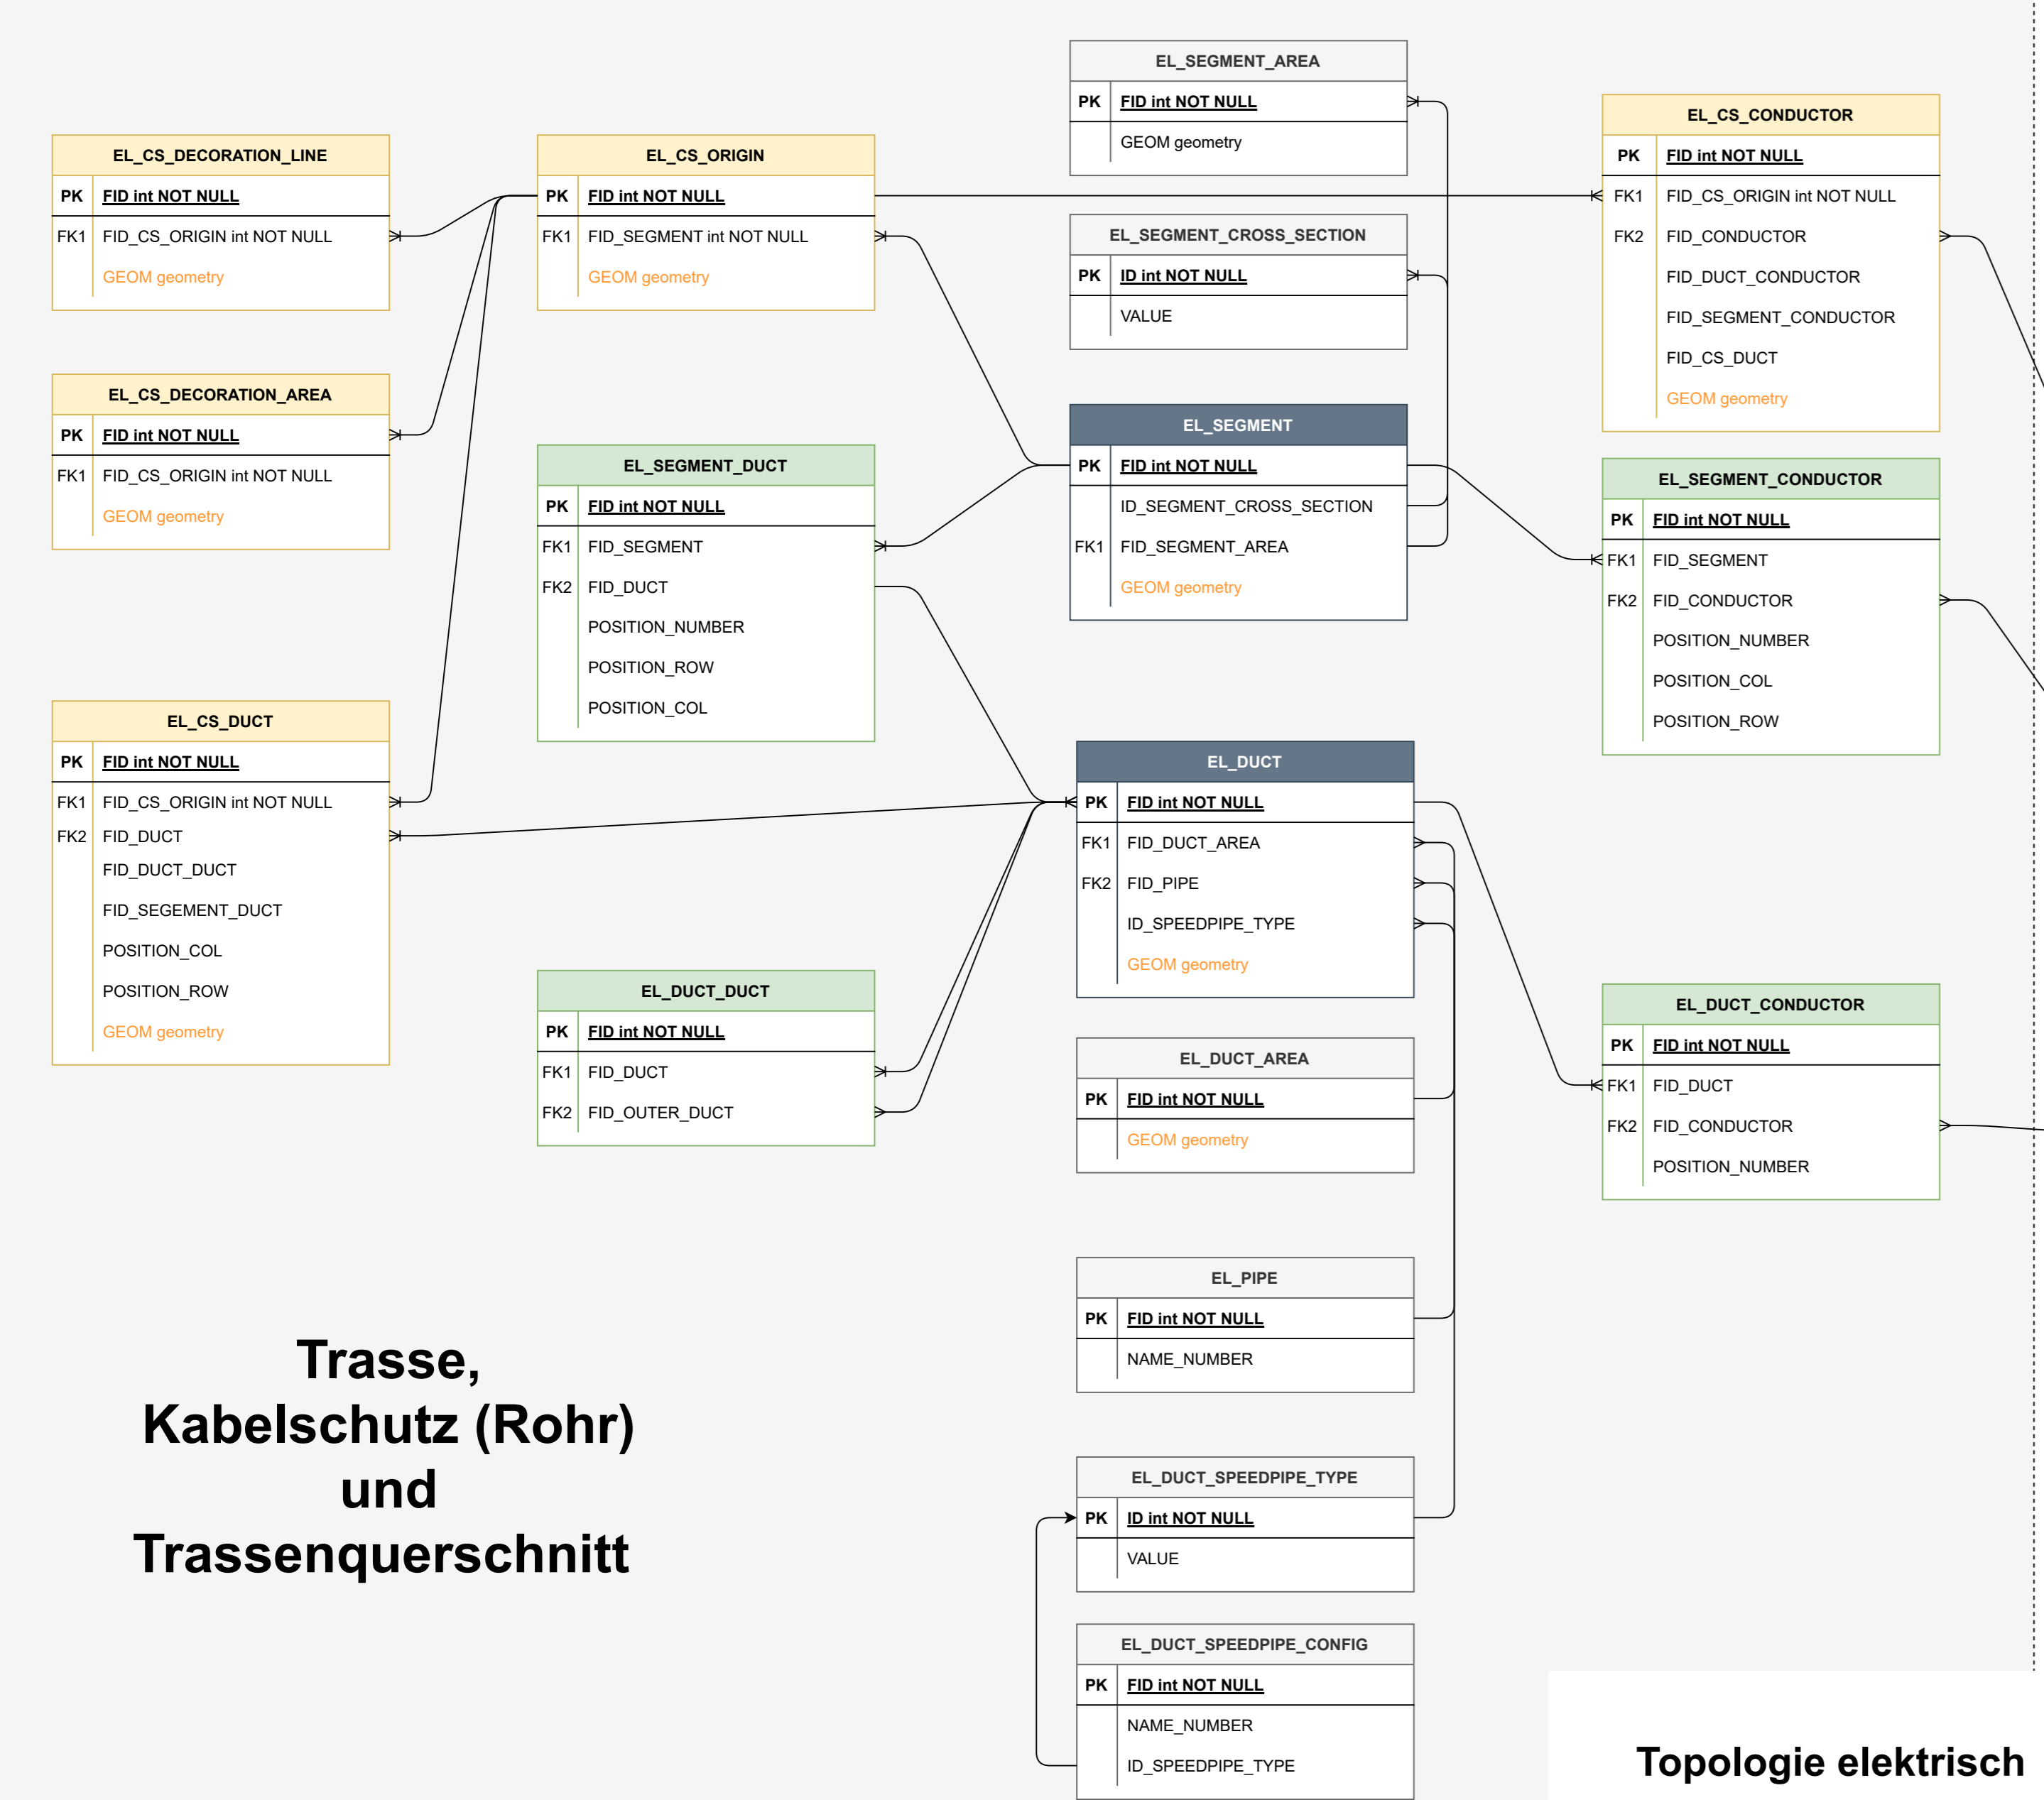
EL_SEGMENT_AREA

| PK | FID int NOT NULL |
|---|---|
| | GEOM geometry |

EL_CS_CONDUCTOR

| PK | FID int NOT NULL |
|---|---|
| FK1 | FID_CS_ORIGIN int NOT NULL |
| FK2 | FID_CONDUCTOR |
| | FID_DUCT_CONDUCTOR |
| | FID_SEGMENT_CONDUCTOR |
| | FID_CS_DUCT |
| | GEOM geometry |

EL_CS_DECORATION_LINE

| PK | FID int NOT NULL |
|---|---|
| FK1 | FID_CS_ORIGIN int NOT NULL |
| | GEOM geometry |

EL_CS_ORIGIN

| PK | FID int NOT NULL |
|---|---|
| FK1 | FID_SEGMENT int NOT NULL |
| | GEOM geometry |

EL_SEGMENT_CROSS_SECTION

| PK | ID int NOT NULL |
|---|---|
| | VALUE |

EL_CS_DECORATION_AREA

| PK | FID int NOT NULL |
|---|---|
| FK1 | FID_CS_ORIGIN int NOT NULL |
| | GEOM geometry |

EL_SEGMENT

| PK | FID int NOT NULL |
|---|---|
| | ID_SEGMENT_CROSS_SECTION |
| FK1 | FID_SEGMENT_AREA |
| | GEOM geometry |

EL_SEGMENT_DUCT

| PK | FID int NOT NULL |
|---|---|
| FK1 | FID_SEGMENT |
| FK2 | FID_DUCT |
| | POSITION_NUMBER |
| | POSITION_ROW |
| | POSITION_COL |

EL_SEGMENT_CONDUCTOR

| PK | FID int NOT NULL |
|---|---|
| FK1 | FID_SEGMENT |
| FK2 | FID_CONDUCTOR |
| | POSITION_NUMBER |
| | POSITION_COL |
| | POSITION_ROW |

EL_CS_DUCT

| PK | FID int NOT NULL |
|---|---|
| FK1 | FID_CS_ORIGIN int NOT NULL |
| FK2 | FID_DUCT |
| | FID_DUCT_DUCT |
| | FID_SEGEMENT_DUCT |
| | POSITION_COL |
| | POSITION_ROW |
| | GEOM geometry |

EL_DUCT

| PK | FID int NOT NULL |
|---|---|
| FK1 | FID_DUCT_AREA |
| FK2 | FID_PIPE |
| | ID_SPEEDPIPE_TYPE |
| | GEOM geometry |

EL_DUCT_DUCT

| PK | FID int NOT NULL |
|---|---|
| FK1 | FID_DUCT |
| FK2 | FID_OUTER_DUCT |

EL_DUCT_AREA

| PK | FID int NOT NULL |
|---|---|
| | GEOM geometry |

EL_DUCT_CONDUCTOR

| PK | FID int NOT NULL |
|---|---|
| FK1 | FID_DUCT |
| FK2 | FID_CONDUCTOR |
| | POSITION_NUMBER |

EL_PIPE

| PK | FID int NOT NULL |
|---|---|
| | NAME_NUMBER |

Trasse, Kabelschutz (Rohr) und Trassenquerschnitt

EL_DUCT_SPEEDPIPE_TYPE

| PK | ID int NOT NULL |
|---|---|
| | VALUE |

EL_DUCT_SPEEDPIPE_CONFIG

| PK | FID int NOT NULL |
|---|---|
| | NAME_NUMBER |
| | ID_SPEEDPIPE_TYPE |

Topologie elektrisch